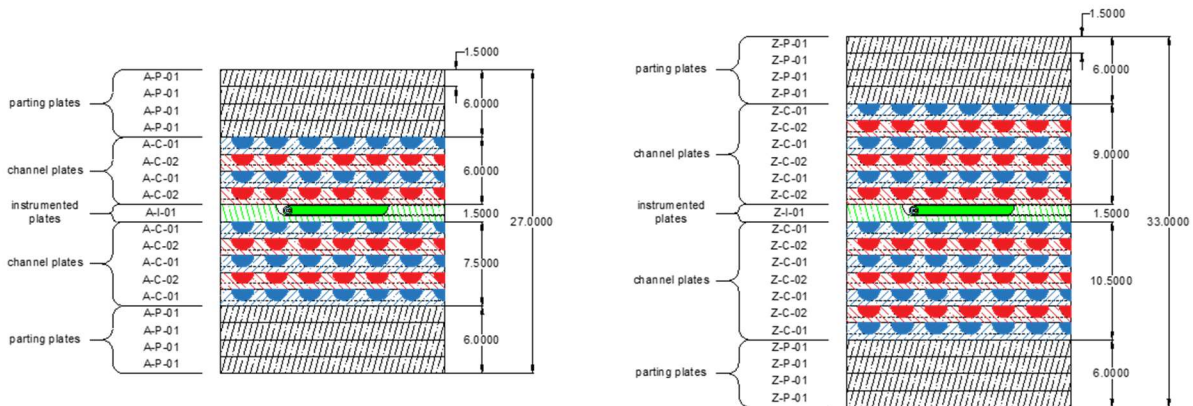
parting plates
A-P-01
A-P-01
A-P-01
A-P-01
channel plates
A-C-01
A-C-02
A-C-01
A-C-02
instrumented plates
A-I-01
channel plates
A-C-01
A-C-02
A-C-01
A-C-02
A-C-01
parting plates
A-P-01
A-P-01
A-P-01
A-P-01

1.5000
6.0000
6.0000
1.5000
7.5000
6.0000
27.0000

parting plates
Z-P-01
Z-P-01
Z-P-01
Z-P-01
channel plates
Z-C-01
Z-C-02
Z-C-01
Z-C-02
Z-C-01
Z-C-02
instrumented plates
Z-I-01
channel plates
Z-C-01
Z-C-02
Z-C-01
Z-C-02
Z-C-01
Z-C-02
Z-C-01
parting plates
Z-P-01
Z-P-01
Z-P-01
Z-P-01

1.5000
6.0000
9.0000
1.5000
10.5000
6.0000
33.0000